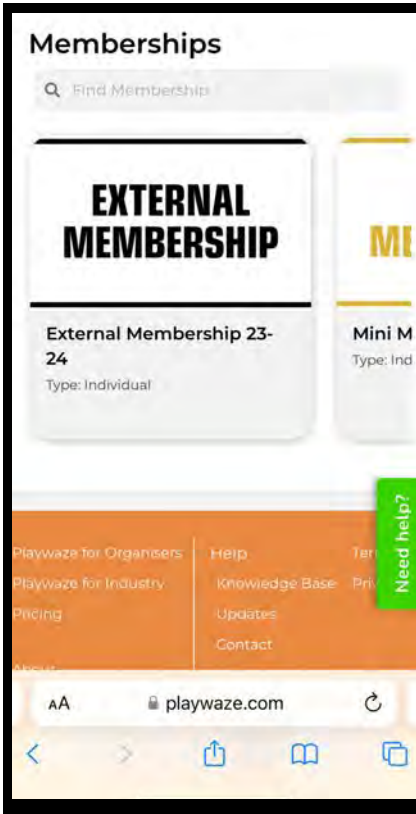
Memberships

Find Membership

EXTERNAL MEMBERSHIP

External Membership 23-24

Type: Individual

ME

Mini M

Type: Ind

Need help?

Playwaze for Organisers
Playwaze for Industry
Pricing
About

Help
Knowledge Base
Updates
Contact

Ter
Priv

AA playwaze.com